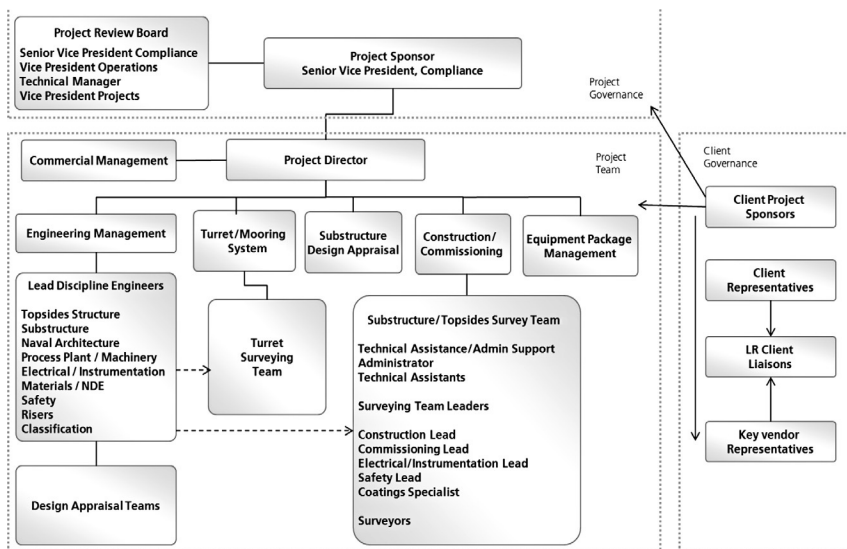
Project Review Board
Senior Vice President Compliance
Vice President Operations
Technical Manager
Vice President Projects

Project Sponsor
Senior Vice President, Compliance

Project Governance

Commercial Management

Project Director

Project Team

Client Governance

Client Project Sponsors

Engineering Management

Turret/Mooring System

Substructure Design Appraisal

Construction/ Commissioning

Equipment Package Management

Client Representatives

Lead Discipline Engineers

Topsides Structure
Substructure
Naval Architecture
Process Plant / Machinery
Electrical / Instrumentation
Materials / NDE
Safety
Risers
Classification

Turret Surveying Team

Substructure/Topsides Survey Team

Technical Assistance/Admin Support Administrator
Technical Assistants

Surveying Team Leaders

Construction Lead
Commissioning Lead
Electrical/Instrumentation Lead
Safety Lead
Coatings Specialist

Surveyors

LR Client Liaisons

Key vendor Representatives

Design Appraisal Teams